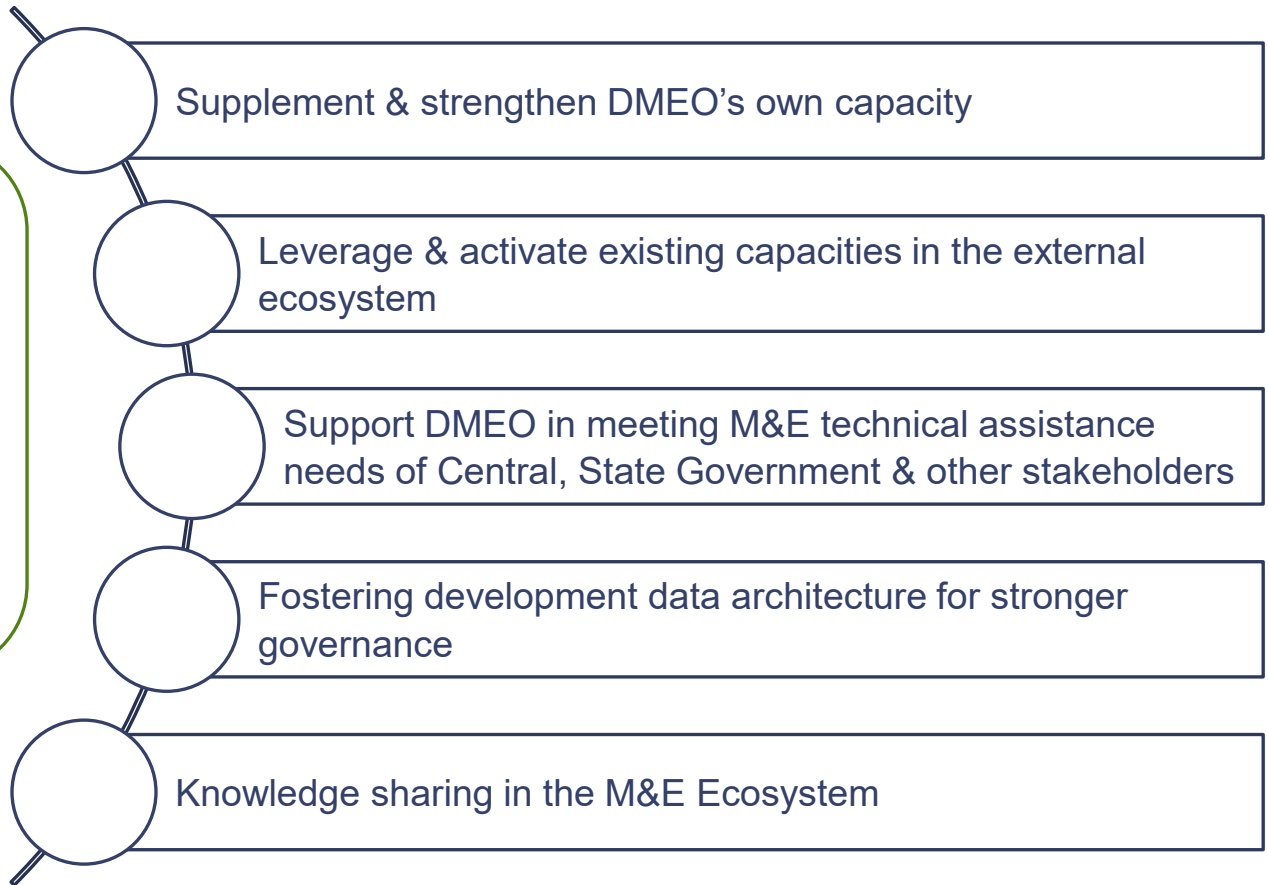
Supplement & strengthen DMEO’s own capacity

Leverage & activate existing capacities in the external ecosystem

Support DMEO in meeting M&E technical assistance needs of Central, State Government & other stakeholders

Fostering development data architecture for stronger governance

Knowledge sharing in the M&E Ecosystem